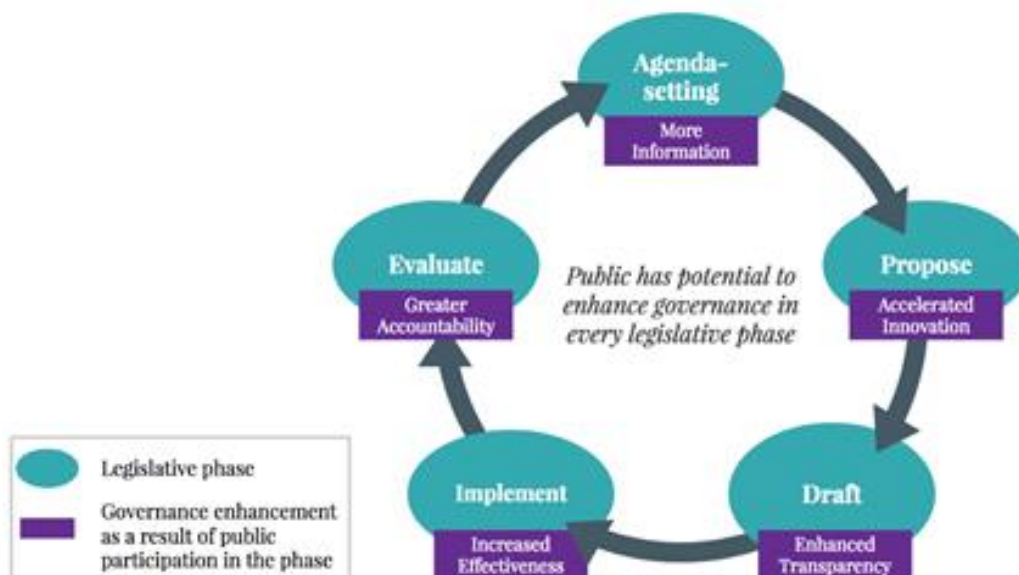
Agenda-setting

More Information

Propose

Accelerated Innovation

Draft

Enhanced Transparency

Implement

Increased Effectiveness

Evaluate

Greater Accountability

Public has potential to enhance governance in every legislative phase

Legislative phase

Governance enhancement as a result of public participation in the phase